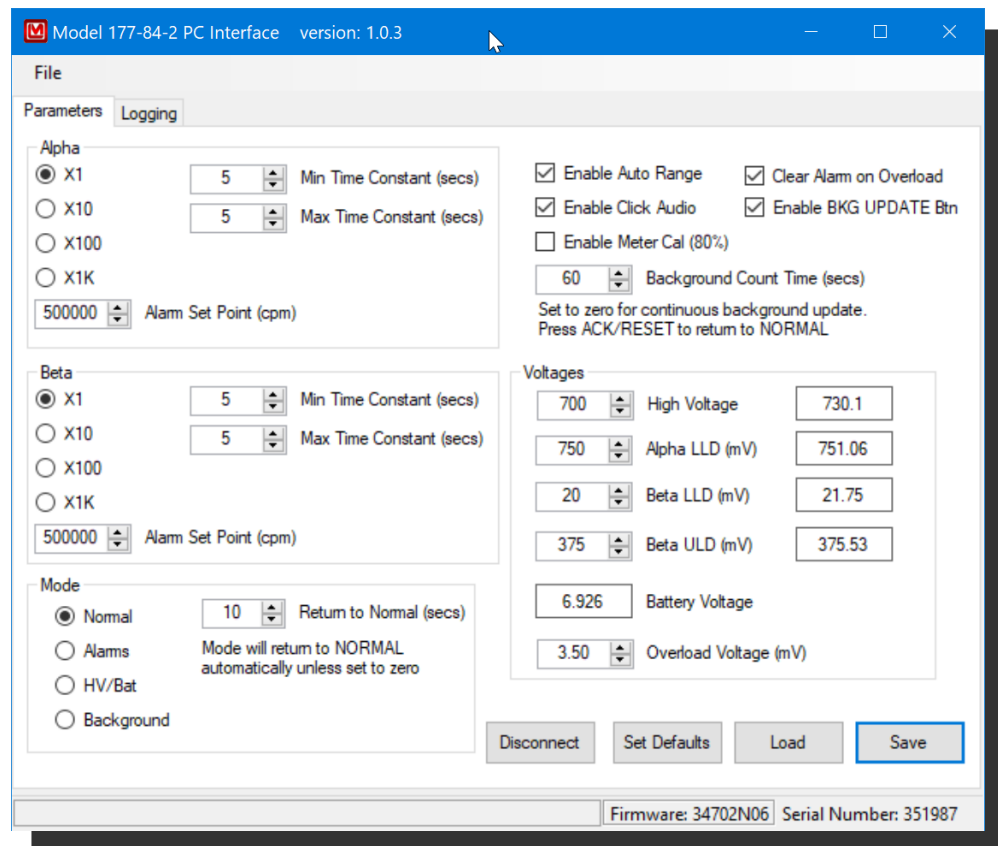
M Model 177-84-2 PC Interface version: 1.0.3

File

Parameters
Logging

Alpha
X1
X10
X100
X1K
5 Min Time Constant (secs)
5 Max Time Constant (secs)
500000 Alarm Set Point (cpm)

Beta
X1
X10
X100
X1K
5 Min Time Constant (secs)
5 Max Time Constant (secs)
500000 Alarm Set Point (cpm)

Mode
Normal
Alarms
HV/Bat
Background
10 Return to Normal (secs)
Mode will return to NORMAL automatically unless set to zero

Enable Auto Range
Clear Alarm on Overload
Enable Click Audio
Enable BKG UPDATE Btn
Enable Meter Cal (80%)
60 Background Count Time (secs)
Set to zero for continuous background update.
Press ACK/RESET to return to NORMAL

Voltages
700 High Voltage 730.1
750 Alpha LLD (mV) 751.06
20 Beta LLD (mV) 21.75
375 Beta ULD (mV) 375.53
6.926 Battery Voltage
3.50 Overload Voltage (mV)

Disconnect
Set Defaults
Load
Save

Firmware: 34702N06
Serial Number: 351987